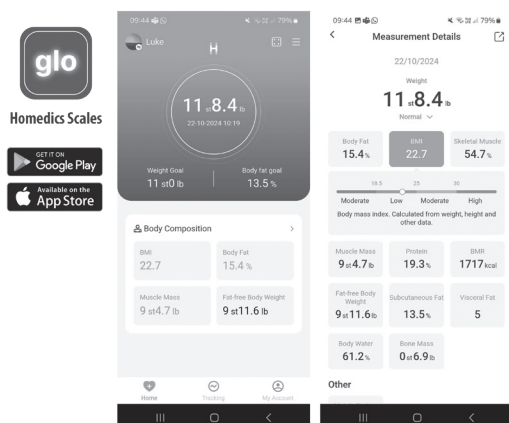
glo

Homedics Scales

GET IT ON
Google Play

Available on the
App Store

09:44
79%
Luke
H

11 st 8.4 lb
22-10-2024 10:19

Weight Goal
11 st0 lb

Body fat goal
13.5 %

Body Composition >

BMI
22.7

Body Fat
15.4 %

Muscle Mass
9 st4.7 lb

Fat-free Body Weight
9 st11.6 lb

Home
Tracking
My Account

09:44
79%
<
Measurement Details

22/10/2024

Weight

11 st 8.4 lb

Normal

Body Fat
15.4 %

BMI
22.7

Skeletal Muscle
54.7 %

18.5
25
30

Moderate
Low
Moderate
High

Body mass index. Calculated from weight, height and other data.

Muscle Mass
9 st 4.7 lb

Protein
19.3 %

BMR
1717 kcal

Fat-free Body Weight
9 st 11.6 lb

Subcutaneous Fat
13.5 %

Visceral Fat
5

Body Water
61.2 %

Bone Mass
0 st 6.9 lb

Other